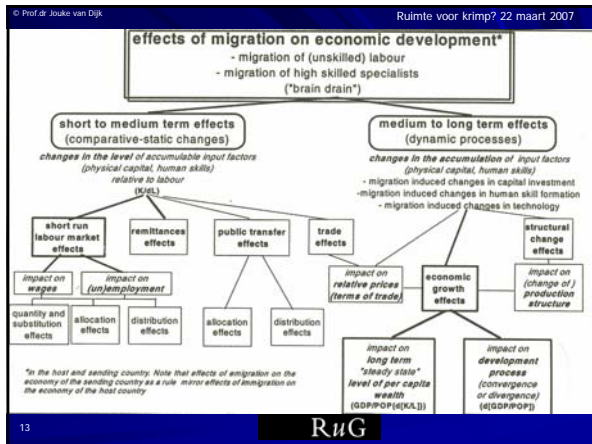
© Prof.dr Jouke van Dijk

Ruimte voor krimp? 22 maart 2007

effects of migration on economic development*
- migration of (unskilled) labour
- migration of high skilled specialists
("brain drain")

short to medium term effects
(comparative-static changes)

changes in the level of accumulable input factors (physical capital, human skills) relative to labour (K/L)

medium to long term effects
(dynamic processes)

changes in the accumulation of input factors (physical capital, human skills)
- migration induced changes in capital investment
- migration induced changes in human skill formation
- migration induced changes in technology

short run labour market effects

remittances effects

public transfer effects

trade effects

structural change effects

impact on wages

impact on (un)employment

impact on relative prices (terms of trade)

economic growth effects

impact on (change of) production structure

quantity and substitution effects

allocation effects

distribution effects

allocation effects

distribution effects

impact on long term "steady state" level of per capita wealth (GDP/POP[d(K/L)])

impact on development process (convergence or divergence) (d(GDP/POP))

*in the host and sending country. Note that effects of emigration on the economy of the sending country as a rule mirror effects of immigration on the economy of the host country

13

RuG